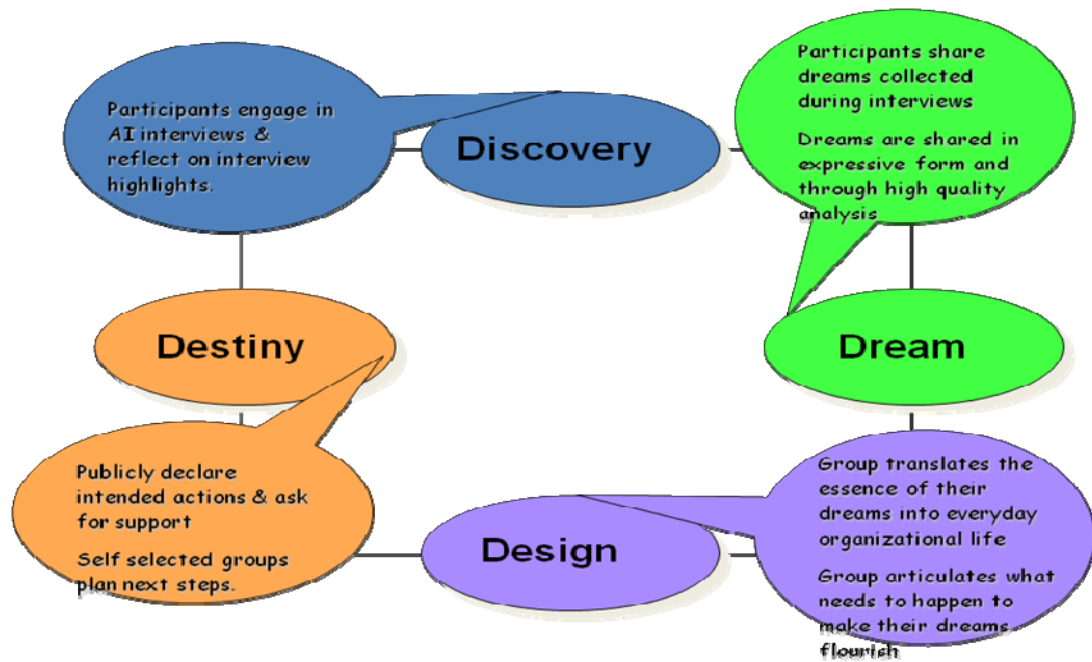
Participants engage in AI interviews & reflect on interview highlights.

Discovery

Participants share dreams collected during interviews

Dreams are shared in expressive form and through high quality analysis

Destiny

Dream

Publicly declare intended actions & ask for support

Self selected groups plan next steps.

Design

Group translates the essence of their dreams into everyday organizational life

Group articulates what needs to happen to make their dreams flourish